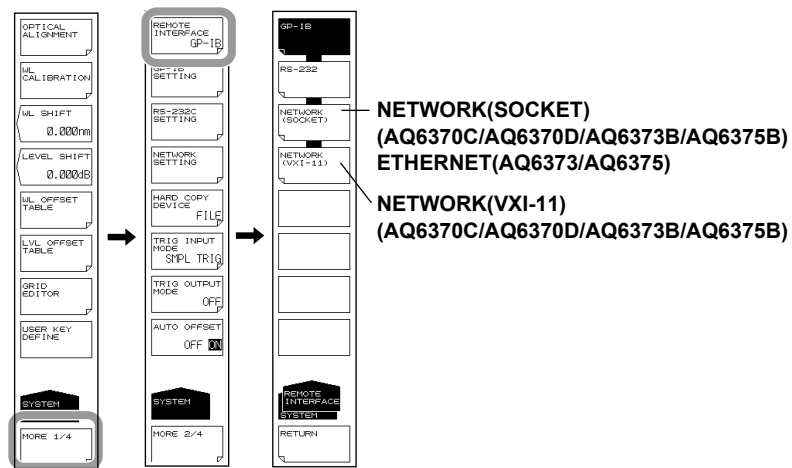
OPTICAL ALIGNMENT

WL CALIBRATION

WL SHIFT
0.000nm

LEVEL SHIFT
0.000dB

WL OFFSET TABLE

LVL OFFSET TABLE

GRID EDITOR

USER KEY DEFINE

SYSTEM

MORE 1/4

REMOTE INTERFACE
GP-IB

GP-IB SETTING

RS-232C SETTING

NETWORK SETTING

HARD COPY DEVICE
FILE

TRIG INPUT MODE
SMPL TRIG

TRIG OUTPUT MODE
OFF

AUTO OFFSET
OFF ON

SYSTEM

MORE 2/4

GP-IB

RS-232

NETWORK (SOCKET)

NETWORK (VXI-11)

REMOTE INTERFACE
SYSTEM

RETURN

NETWORK(SOCKET)
(AQ6370C/AQ6370D/AQ6373B/AQ6375B)
ETHERNET(AQ6373/AQ6375)

NETWORK(VXI-11)
(AQ6370C/AQ6370D/AQ6373B/AQ6375B)